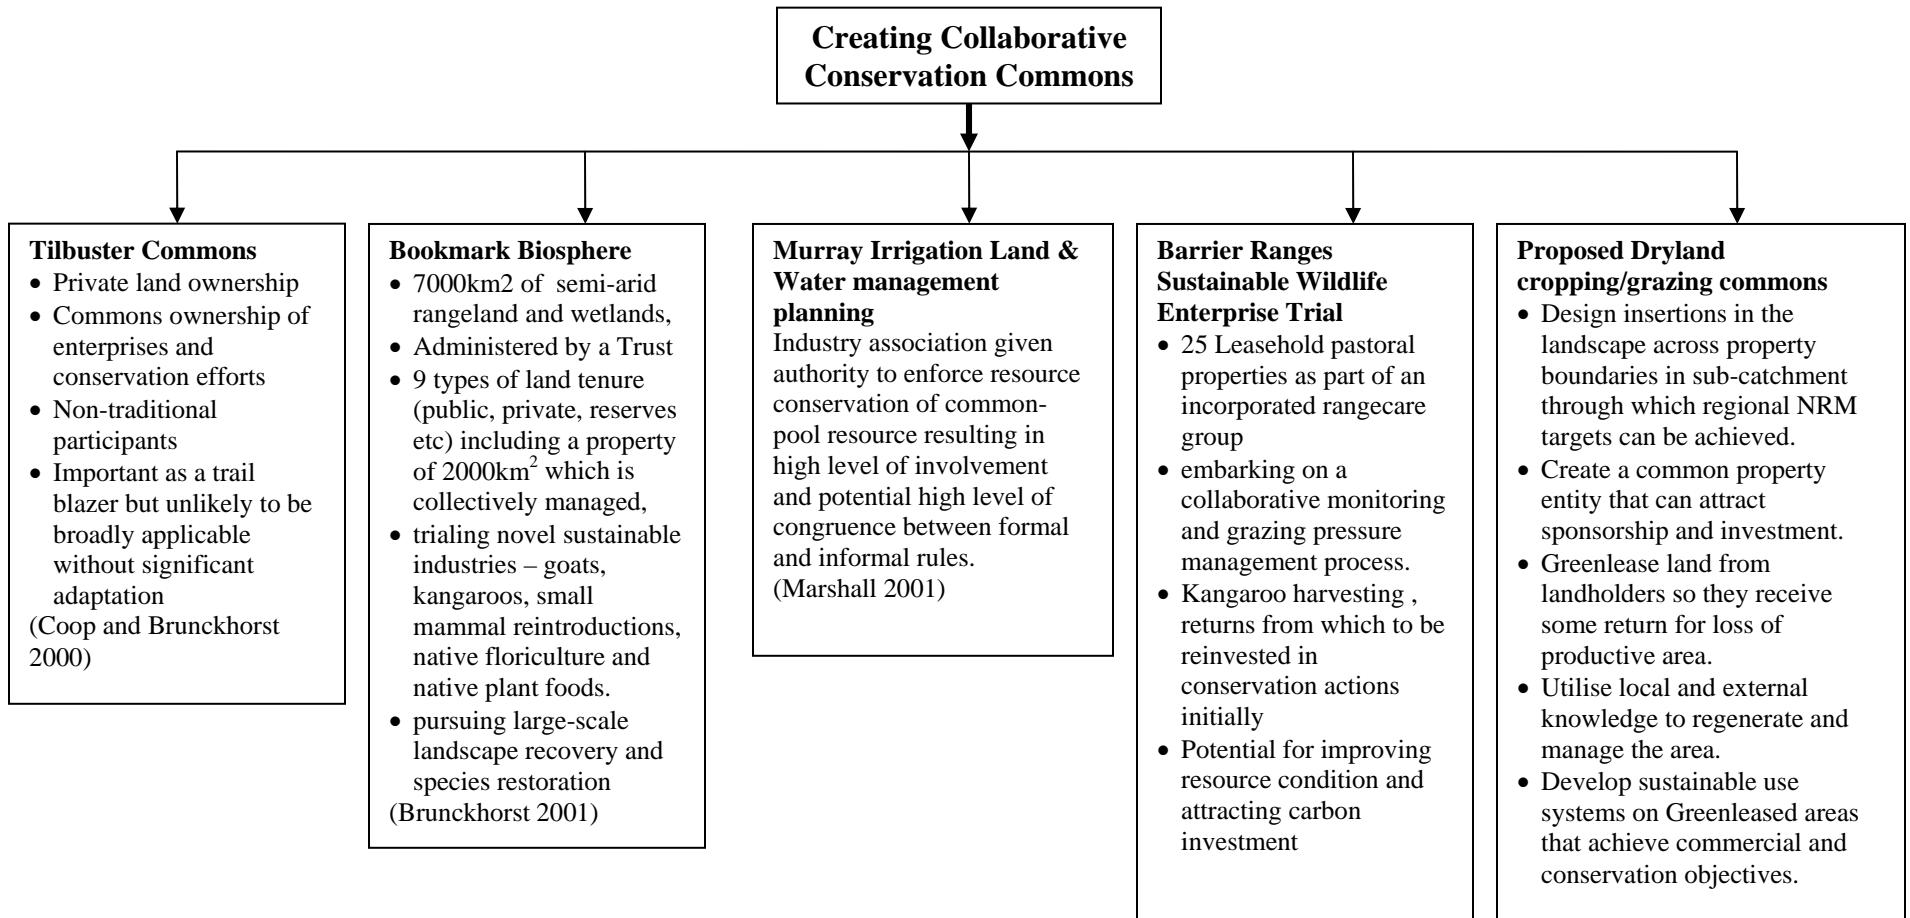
**Creating Collaborative Conservation Commons**

**Tilbuster Commons**
- Private land ownership
- Commons ownership of enterprises and conservation efforts
- Non-traditional participants
- Important as a trail blazer but unlikely to be broadly applicable without significant adaptation

(Coop and Brunckhorst 2000)

**Bookmark Biosphere**
- 7000km2 of semi-arid rangeland and wetlands,
- Administered by a Trust
- 9 types of land tenure (public, private, reserves etc) including a property of 2000km$^2$ which is collectively managed,
- trialing novel sustainable industries – goats, kangaroos, small mammal reintroductions, native floriculture and native plant foods.
- pursuing large-scale landscape recovery and species restoration

(Brunckhorst 2001)

**Murray Irrigation Land & Water management planning**
Industry association given authority to enforce resource conservation of common-pool resource resulting in high level of involvement and potential high level of congruence between formal and informal rules.
(Marshall 2001)

**Barrier Ranges Sustainable Wildlife Enterprise Trial**
- 25 Leasehold pastoral properties as part of an incorporated rangecare group
- embarking on a collaborative monitoring and grazing pressure management process.
- Kangaroo harvesting , returns from which to be reinvested in conservation actions initially
- Potential for improving resource condition and attracting carbon investment

**Proposed Dryland cropping/grazing commons**
- Design insertions in the landscape across property boundaries in sub-catchment through which regional NRM targets can be achieved.
- Create a common property entity that can attract sponsorship and investment.
- Greenlease land from landholders so they receive some return for loss of productive area.
- Utilise local and external knowledge to regenerate and manage the area.
- Develop sustainable use systems on Greenleased areas that achieve commercial and conservation objectives.